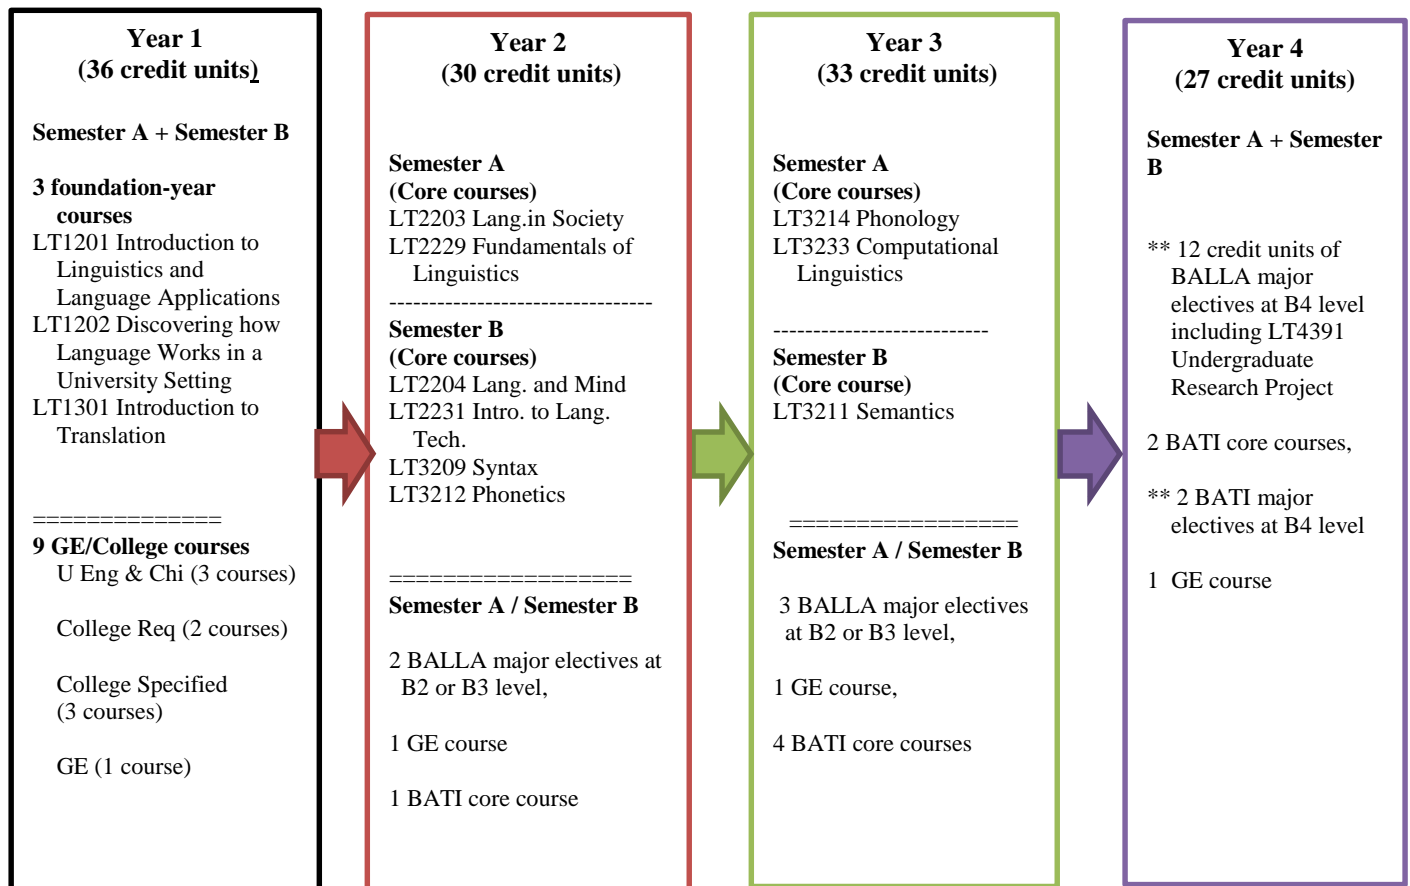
Year 1
(36 credit units)

Semester A + Semester B

3 foundation-year courses
LT1201 Introduction to Linguistics and Language Applications
LT1202 Discovering how Language Works in a University Setting
LT1301 Introduction to Translation

==============
9 GE/College courses
U Eng & Chi (3 courses)

College Req (2 courses)

College Specified (3 courses)

GE (1 course)

Year 2
(30 credit units)

Semester A
(Core courses)
LT2203 Lang.in Society
LT2229 Fundamentals of Linguistics
---------------------------------
Semester B
(Core courses)
LT2204 Lang. and Mind
LT2231 Intro. to Lang. Tech.
LT3209 Syntax
LT3212 Phonetics

==================
Semester A / Semester B

2 BALLA major electives at B2 or B3 level,

1 GE course

1 BATI core course

Year 3
(33 credit units)

Semester A
(Core courses)
LT3214 Phonology
LT3233 Computational Linguistics

---------------------------
Semester B
(Core course)
LT3211 Semantics

=================
Semester A / Semester B

3 BALLA major electives at B2 or B3 level,

1 GE course,

4 BATI core courses

Year 4
(27 credit units)

Semester A + Semester B

** 12 credit units of BALLA major electives at B4 level including LT4391 Undergraduate Research Project

2 BATI core courses,

** 2 BATI major electives at B4 level

1 GE course